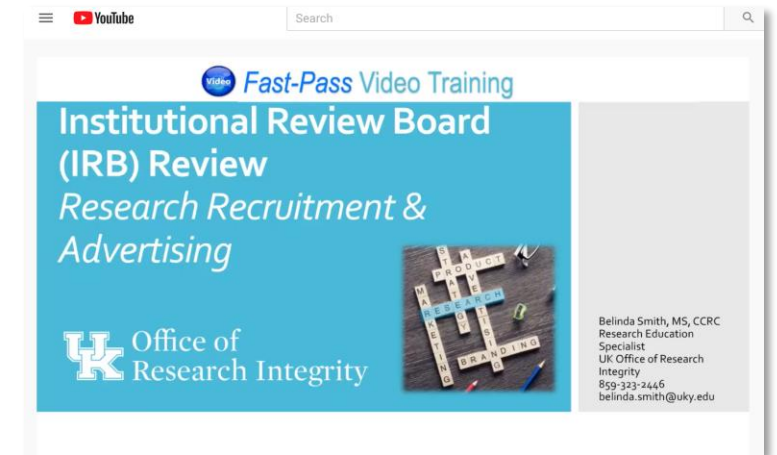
YouTube

Search

Video Fast-Pass Video Training

Institutional Review Board (IRB) Review

Research Recruitment & Advertising

PRODUCT
STRATEGY
MARKETING
RESEARCH
ADVERTISING
BRANDING

UK Office of Research Integrity

Belinda Smith, MS, CCRC
Research Education Specialist
UK Office of Research Integrity
859-323-2446
belinda.smith@uky.edu